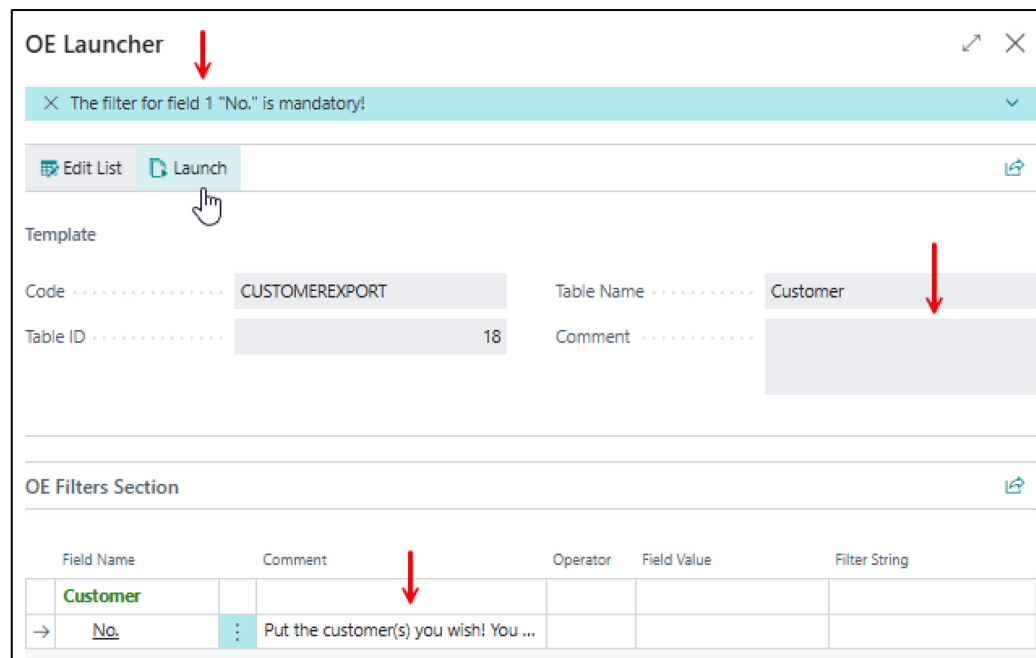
OE Launcher

The filter for field 1 "No." is mandatory!

Edit List Launch

Template

Code CUSTOMEREXPORT

Table ID 18

Table Name Customer

Comment

OE Filters Section

| Field Name | | Comment | Operator | Field Value | Filter String |
|---|---|---|---|---|---|
| Customer | | | | | |
| No. | ⋮ | Put the customer(s) you wish! You ... | | | |